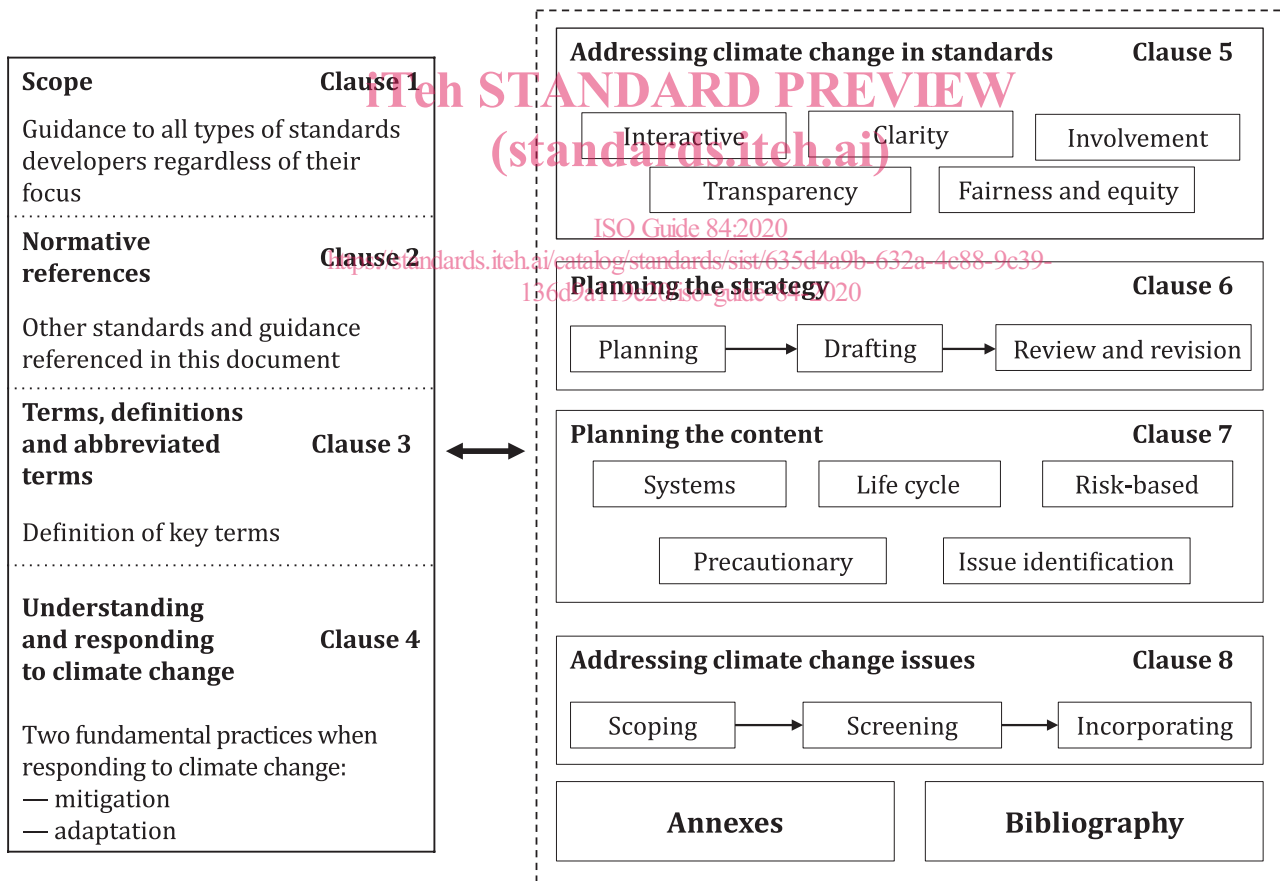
Scope Clause 1

Guidance to all types of standards developers regardless of their focus

Normative references Clause 2

Other standards and guidance referenced in this document

Terms, definitions and abbreviated terms Clause 3

Definition of key terms

Understanding and responding to climate change Clause 4

Two fundamental practices when responding to climate change:
— mitigation
— adaptation

iTeh STANDARD PREVIEW
(standards.iteh.ai)
ISO Guide 84:2020
https://standards.iteh.ai/catalog/standards/sist/635d4a9b-632a-4c88-9c39-136d9a119e20/iso-guide-84-2020

Addressing climate change in standards Clause 5

Interactive
Clarity
Involvement
Transparency
Fairness and equity

Planning the strategy Clause 6

Planning
Drafting
Review and revision

Planning the content Clause 7

Systems
Life cycle
Risk-based
Precautionary
Issue identification

Addressing climate change issues Clause 8

Scoping
Screening
Incorporating

Annexes

Bibliography